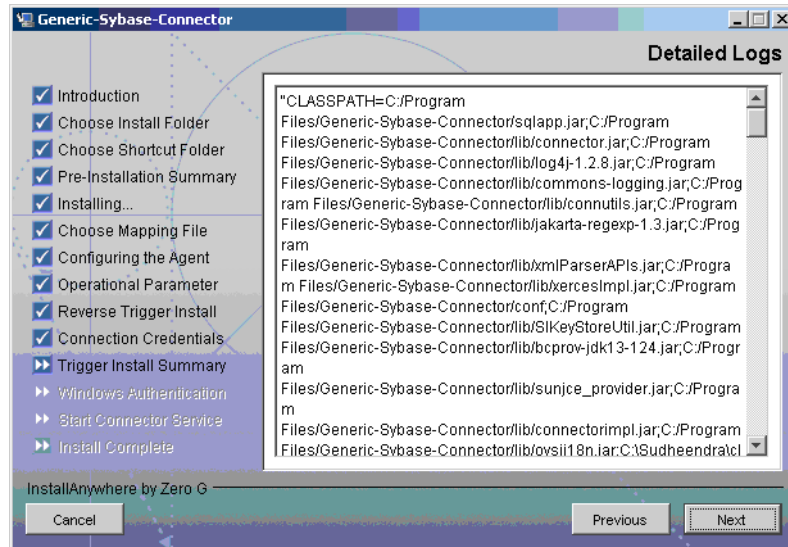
Generic-Sybase-Connector

Detailed Logs

Introduction
Choose Install Folder
Choose Shortcut Folder
Pre-Installation Summary
Installing...
Choose Mapping File
Configuring the Agent
Operational Parameter
Reverse Trigger Install
Connection Credentials
Trigger Install Summary
Windows Authentication
Start Connector Service
Install Complete

"CLASSPATH=C:/Program Files/Generic-Sybase-Connector/sqlapp.jar;C:/Program Files/Generic-Sybase-Connector/lib/connector.jar;C:/Program Files/Generic-Sybase-Connector/lib/log4j-1.2.8.jar;C:/Program Files/Generic-Sybase-Connector/lib/commons-logging.jar;C:/Program Files/Generic-Sybase-Connector/lib/connutils.jar;C:/Program Files/Generic-Sybase-Connector/lib/jakarta-regexp-1.3.jar;C:/Program Files/Generic-Sybase-Connector/lib/xmlParserAPIs.jar;C:/Program Files/Generic-Sybase-Connector/lib/xercesImpl.jar;C:/Program Files/Generic-Sybase-Connector/conf;C:/Program Files/Generic-Sybase-Connector/lib/SIKeyStoreUtil.jar;C:/Program Files/Generic-Sybase-Connector/lib/bcprov-jdk13-124.jar;C:/Program Files/Generic-Sybase-Connector/lib/sunjce_provider.jar;C:/Program Files/Generic-Sybase-Connector/lib/connectorimpl.jar;C:/Program Files/Generic-Sybase-Connector/lib/ovsii18n.jar;C:\Sudheendra\cl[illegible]

InstallAnywhere by Zero G

Cancel

Previous

Next